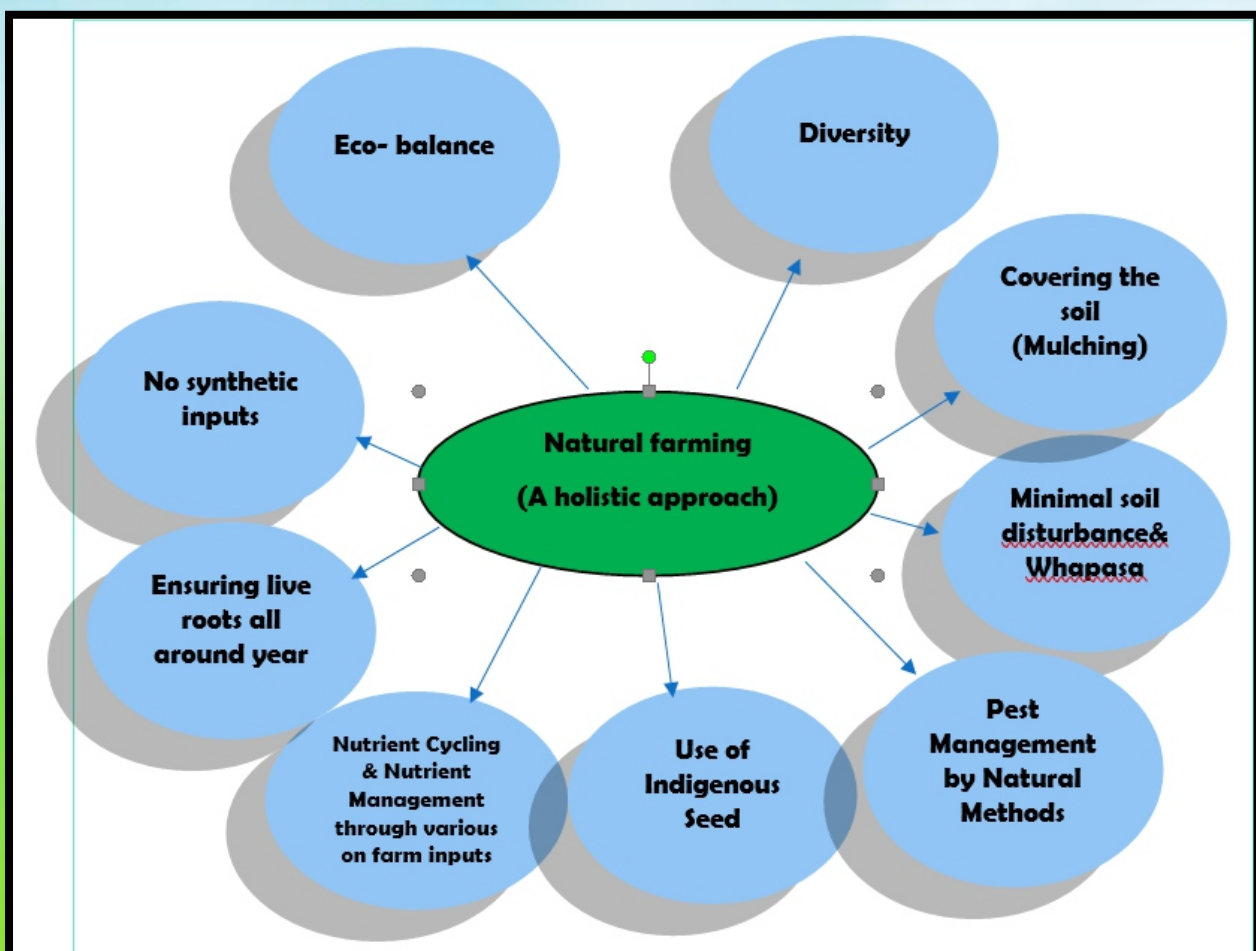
Natural farming

(A holistic approach)

Eco- balance

Diversity

Covering the soil (Mulching)

Minimal soil disturbance& Whapasa

Pest Management by Natural Methods

Use of Indigenous Seed

Nutrient Cycling & Nutrient Management through various on farm inputs

Ensuring live roots all around year

No synthetic inputs